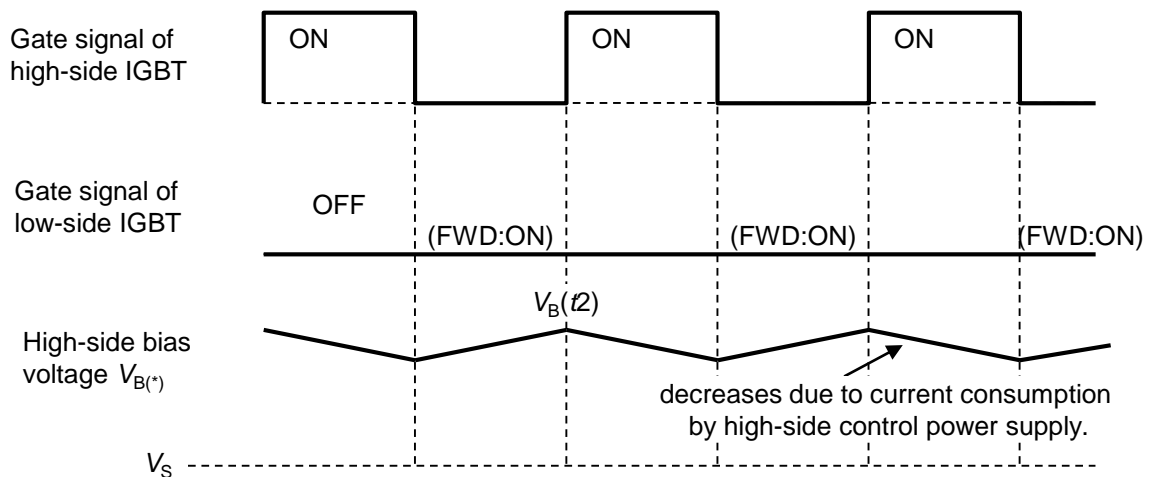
Gate signal of high-side IGBT

ON

ON

ON

Gate signal of low-side IGBT

OFF

(FWD:ON)

(FWD:ON)

(FWD:ON)

$V_B(t2)$

High-side bias voltage $V_{B(*)}$

decreases due to current consumption by high-side control power supply.

$V_S$